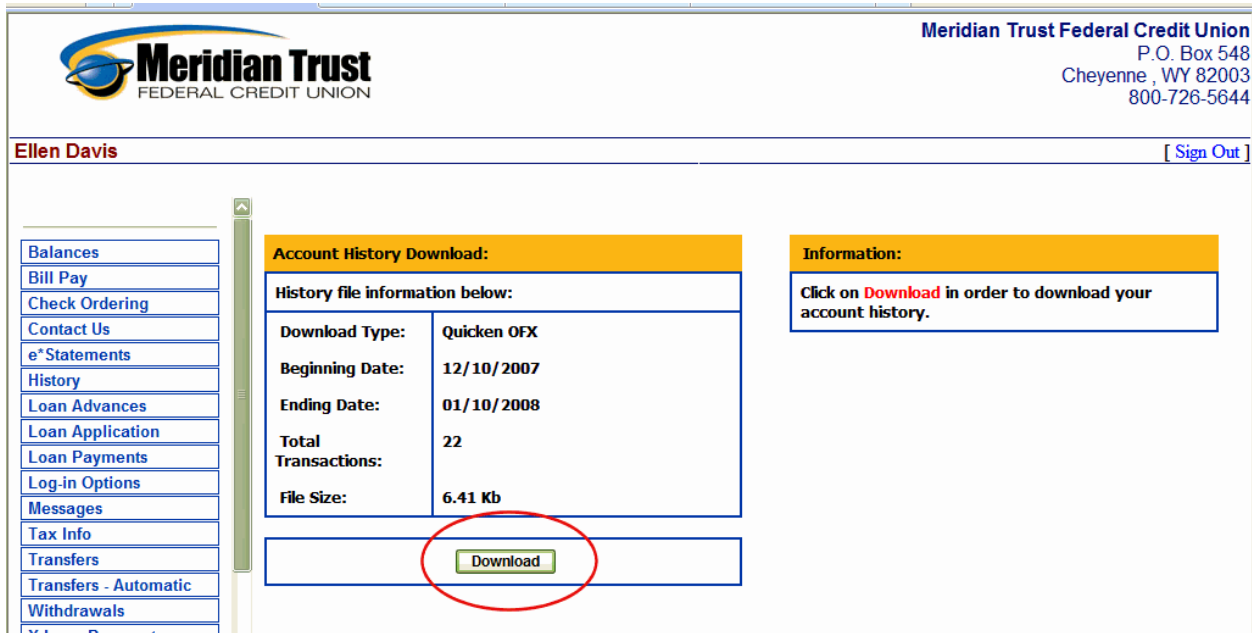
Meridian Trust FEDERAL CREDIT UNION

Meridian Trust Federal Credit Union
P.O. Box 548
Cheyenne , WY 82003
800-726-5644

Ellen Davis

[ Sign Out ]

Balances
Bill Pay
Check Ordering
Contact Us
e*Statements
History
Loan Advances
Loan Application
Loan Payments
Log-in Options
Messages
Tax Info
Transfers
Transfers - Automatic
Withdrawals
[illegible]

Account History Download:

History file information below:

| | |
|---|---|
| Download Type: | Quicken OFX |
| Beginning Date: | 12/10/2007 |
| Ending Date: | 01/10/2008 |
| Total Transactions: | 22 |
| File Size: | 6.41 Kb |

Download

Information:

Click on Download in order to download your account history.